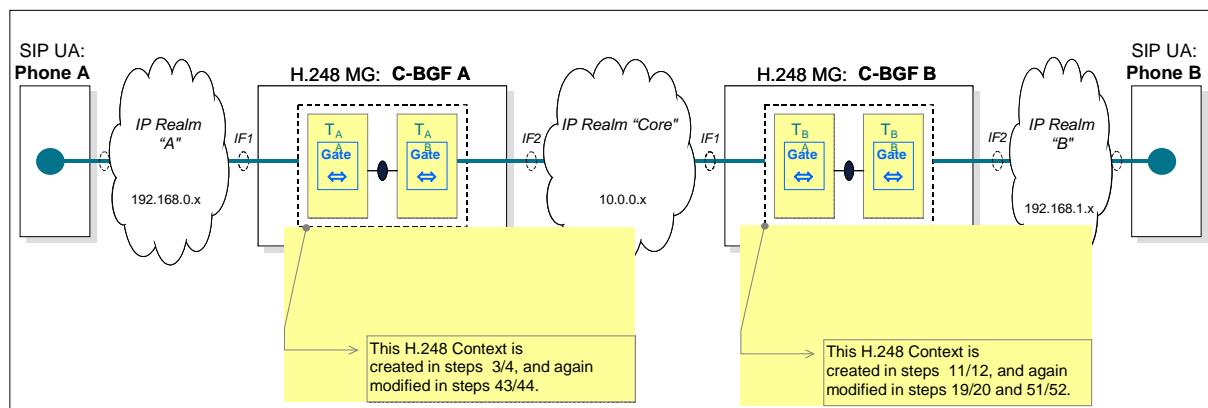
SIP UA:
Phone A

IP Realm
"A"

192.168.0.x

IF1

H.248 MG: C-BGF A

$T_A$
A
Gate
⇔

$T_A$
B
Gate
⇔

IF2

IP Realm "Core"

10.0.0.x

IF1

H.248 MG: C-BGF B

$T_B$
A
Gate
⇔

$T_B$
B
Gate
⇔

IF2

IP Realm
"B"

192.168.1.x

SIP UA:
Phone B

This H.248 Context is created in steps 3/4, and again modified in steps 43/44.

This H.248 Context is created in steps 11/12, and again modified in steps 19/20 and 51/52.